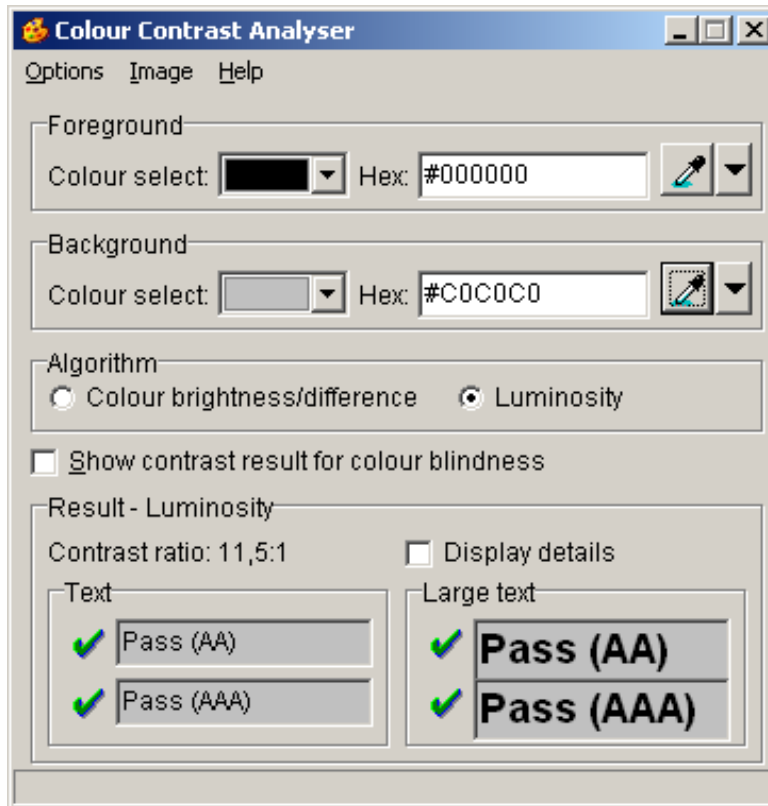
Colour Contrast Analyser

Options Image Help

Foreground

Colour select: Hex: #000000

Background

Colour select: Hex: #C0C0C0

Algorithm

Colour brightness/difference Luminosity

Show contrast result for colour blindness

Result - Luminosity

Contrast ratio: 11,5:1

Display details

Text

Pass (AA)

Pass (AAA)

Large text

Pass (AA)

Pass (AAA)